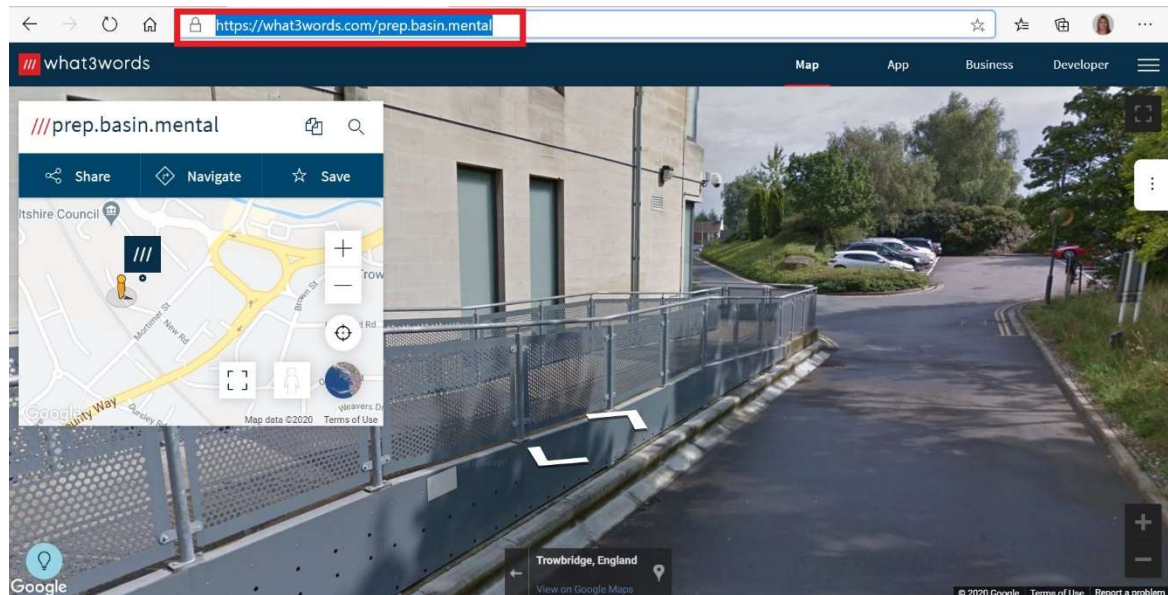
https://what3words.com/prep.basin.mental

/// what3words

Map App Business Developer

///prep.basin.mental

Share Navigate Save

ltshire Council

///

Mortimer St

New Rd

Brown St

Trow

Rd

unity Way

Dursley Rd

Weavers D

Google

Map data ©2020 Terms of Use

Trowbridge, England

View on Google Maps

Google

© 2020 Google Terms of Use Report a problem